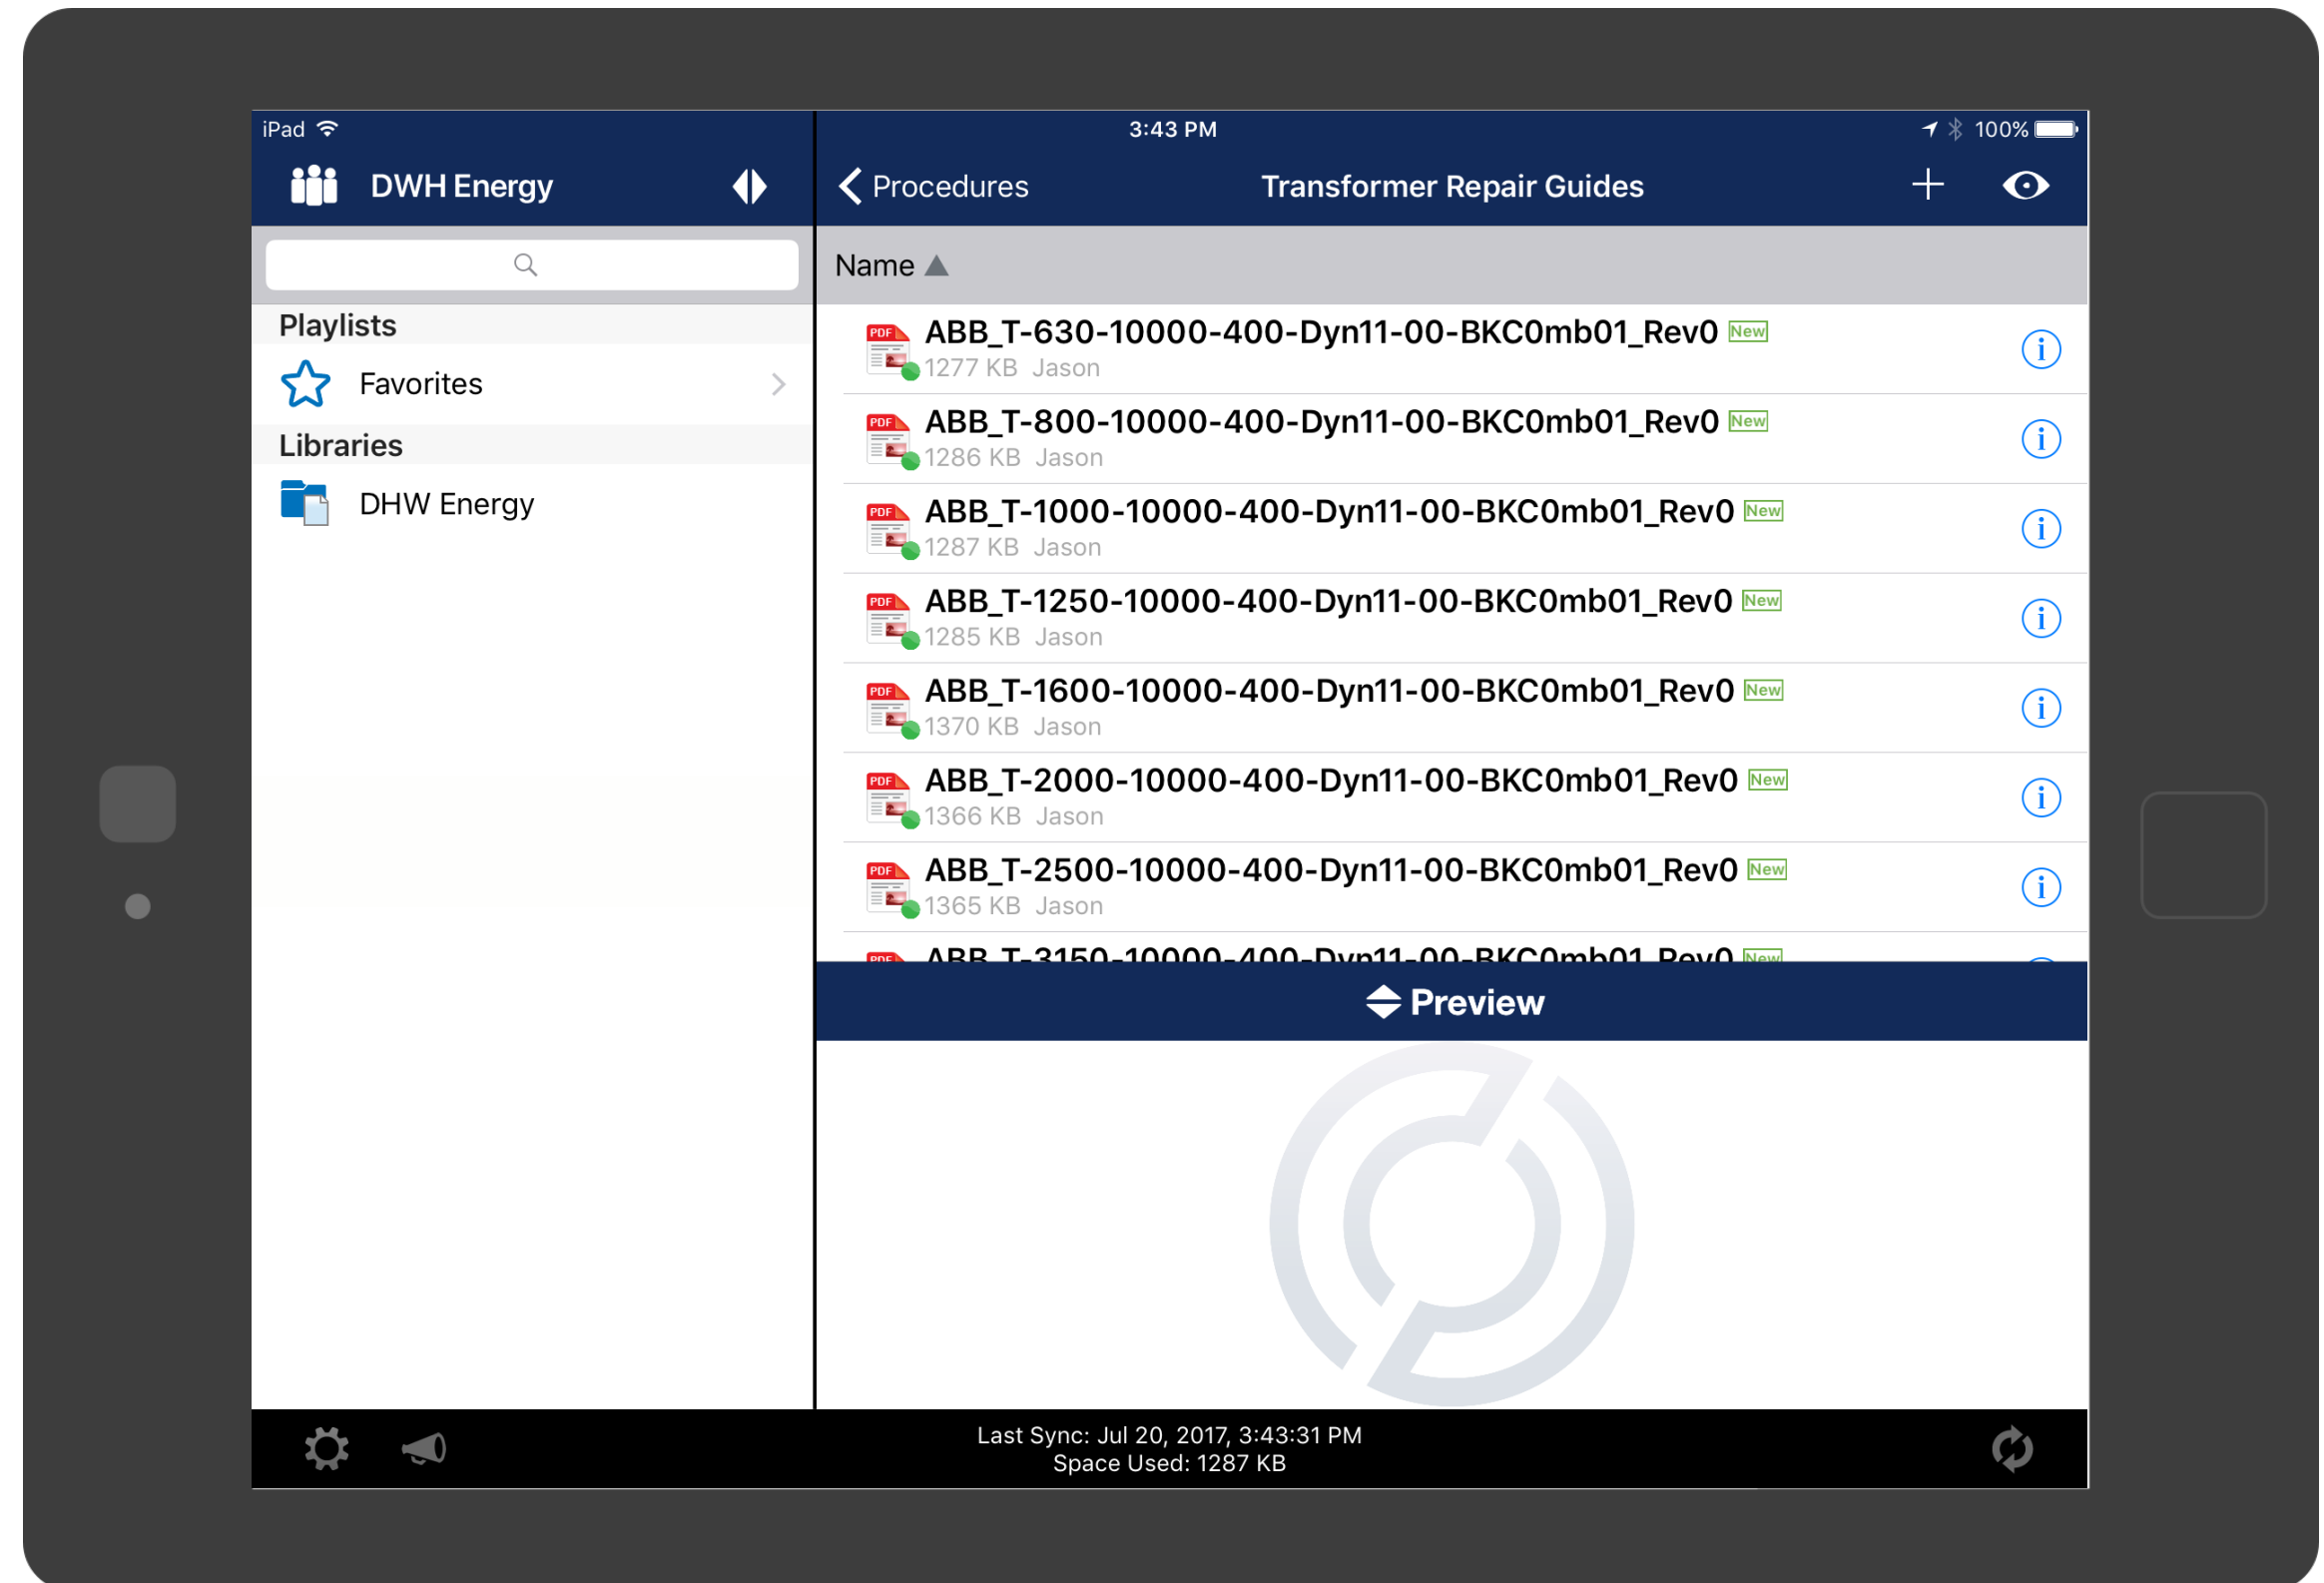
iPad 3:43 PM 100%

DWH Energy

Procedures Transformer Repair Guides

Playlists

Favorites

Libraries

DHW Energy

Name

PDF ABB_T-630-10000-400-Dyn11-00-BKC0mb01_Rev0 New
1277 KB Jason

PDF ABB_T-800-10000-400-Dyn11-00-BKC0mb01_Rev0 New
1286 KB Jason

PDF ABB_T-1000-10000-400-Dyn11-00-BKC0mb01_Rev0 New
1287 KB Jason

PDF ABB_T-1250-10000-400-Dyn11-00-BKC0mb01_Rev0 New
1285 KB Jason

PDF ABB_T-1600-10000-400-Dyn11-00-BKC0mb01_Rev0 New
1370 KB Jason

PDF ABB_T-2000-10000-400-Dyn11-00-BKC0mb01_Rev0 New
1366 KB Jason

PDF ABB_T-2500-10000-400-Dyn11-00-BKC0mb01_Rev0 New
1365 KB Jason

PDF ABB_T-3150-10000-400-Dyn11-00-BKC0mb01_Rev0 New

Preview

Last Sync: Jul 20, 2017, 3:43:31 PM
Space Used: 1287 KB